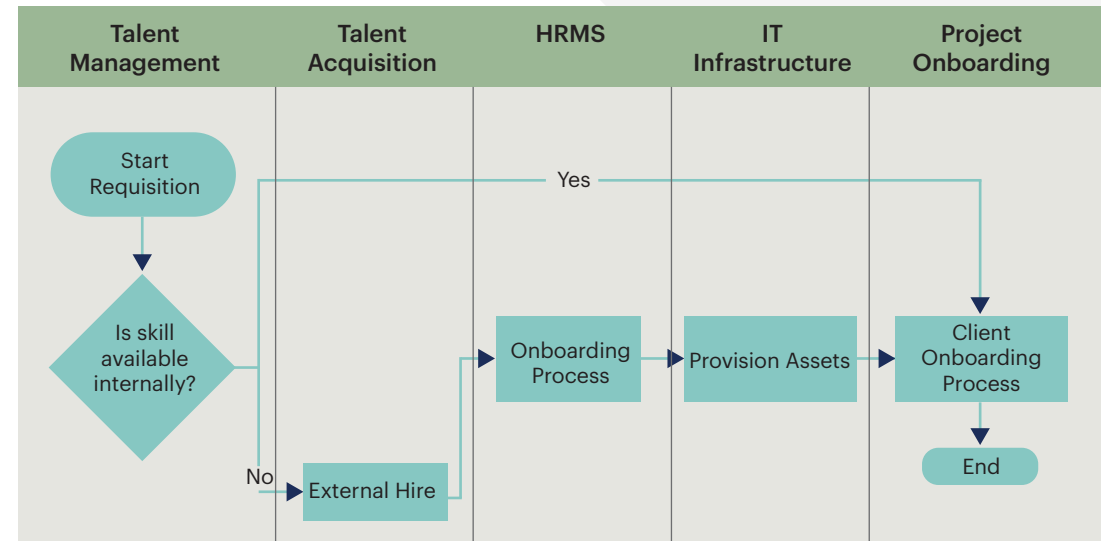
Talent Management

Talent Acquisition

HRMS

IT Infrastructure

Project Onboarding

Start Requisition

Yes

Is skill available internally?

No

External Hire

Onboarding Process

Provision Assets

Client Onboarding Process

End